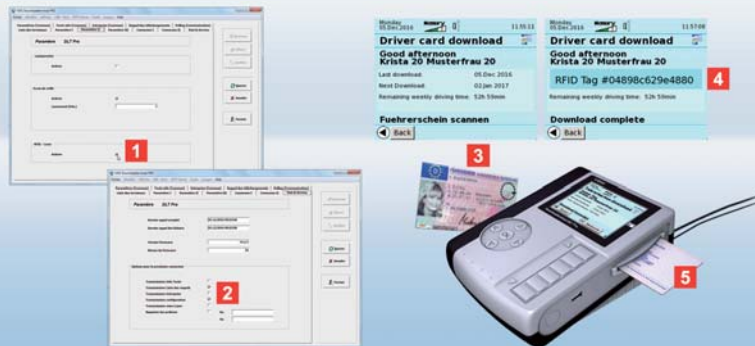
1

Paramètre DLT Pro

2

Monday 05.Dec 2016 11:55:13

Driver card download

Good afternoon Krista 20 Musterfrau 20

Last download: 05.Dec 2016

Next Download: 02.Jan 2017

Remaining weekly driving time: 52h 59min

Fuehrerschein scannen

Back

3

Monday 05.Dec 2016 11:57:08

Driver card download

Good afternoon Krista 20 Musterfrau 20

RFID Tag #04898c629e4880

4

Remaining weekly driving time: 52h 59min

Download complete

Back

5